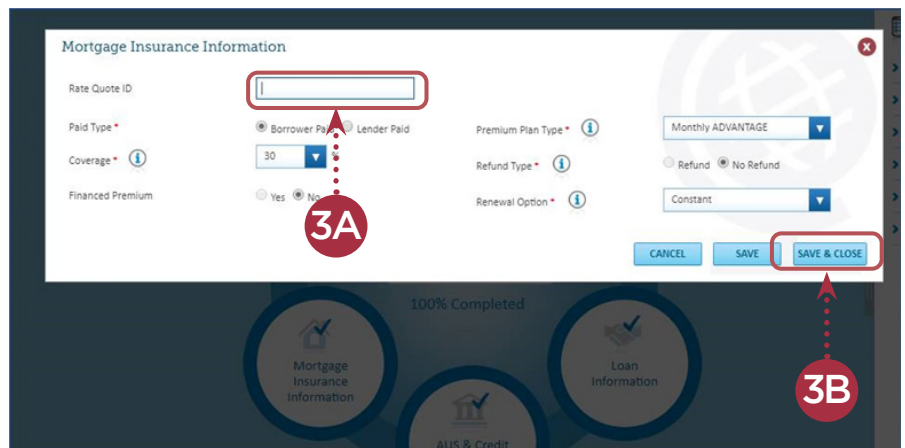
Mortgage Insurance Information

Rate Quote ID

Paid Type * Borrower Pa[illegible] Lender Paid

Coverage * 30 %

Financed Premium Yes No

Premium Plan Type * Monthly ADVANTAGE

Refund Type * Refund No Refund

Renewal Option * Constant

CANCEL SAVE SAVE & CLOSE

3A

3B

100% Completed

Mortgage Insurance Information

Loan Information

AUS & Credit